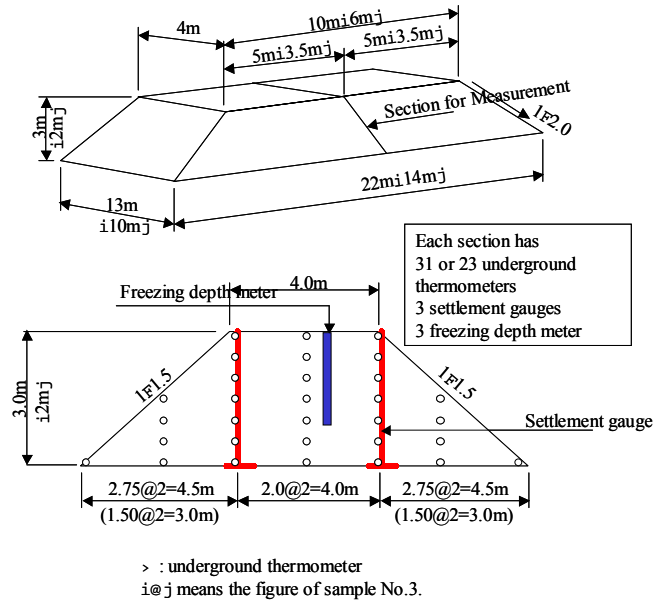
4m

10mi6mj

5mi3.5mj

5mi3.5mj

3m
i2mj

Section for Measurement

1F2.0

13m
i10mj

22mi14mj

Each section has
31 or 23 underground thermometers
3 settlement gauges
3 freezing depth meter

Freezing depth meter

4.0m

3.0m
i2mj

1F1.5

1F1.5

Settlement gauge

2.75@2=4.5m
(1.50@2=3.0m)

2.0@2=4.0m

2.75@2=4.5m
(1.50@2=3.0m)

> : underground thermometer
i@j means the figure of sample No.3.